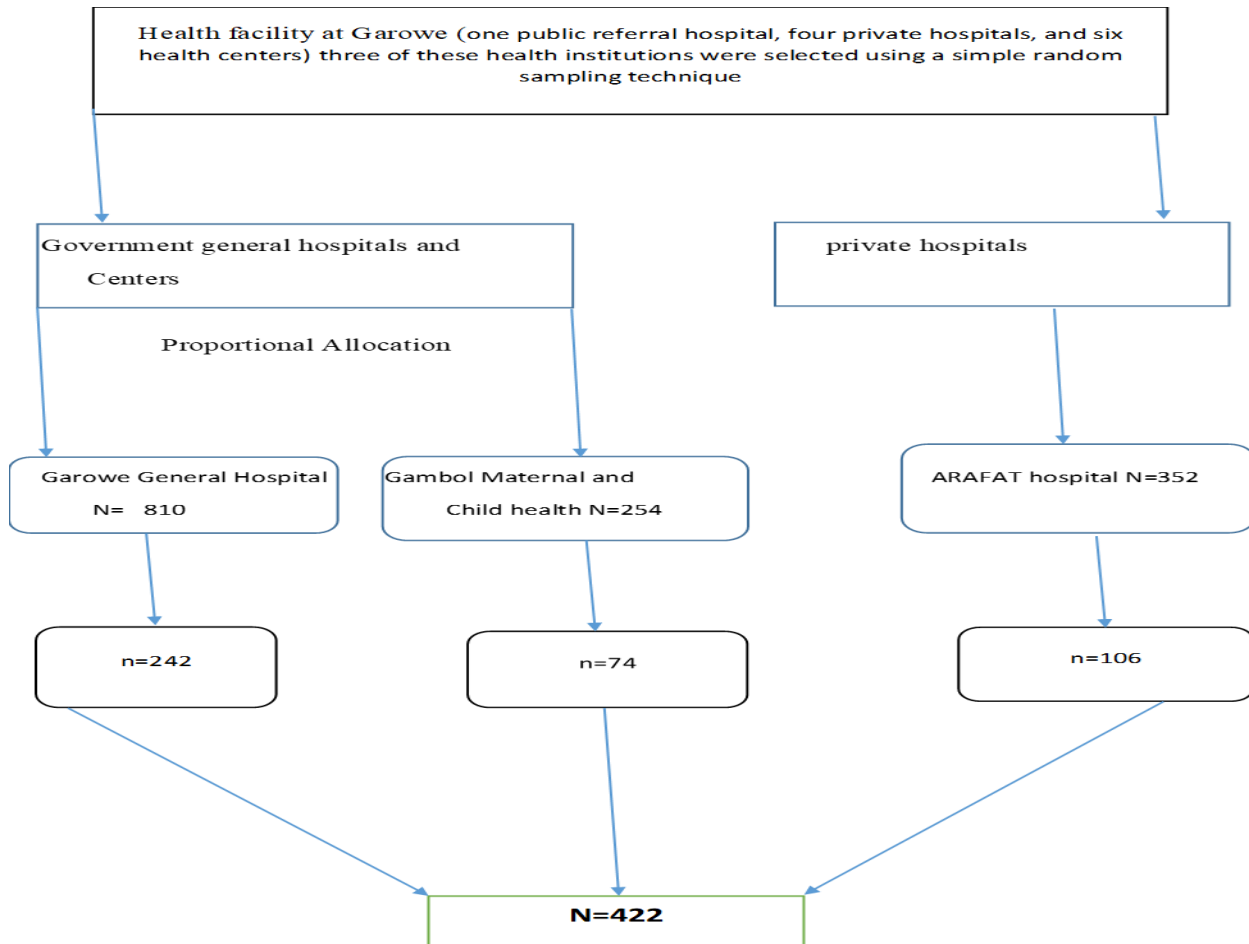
Health facility at Garowe (one public referral hospital, four private hospitals, and six health centers) three of these health institutions were selected using a simple random sampling technique

Government general hospitals and Centers

private hospitals

Proportional Allocation

Garowe General Hospital N= 810

Gambol Maternal and Child health N=254

ARAFAT hospital N=352

n=242

n=74

n=106

N=422